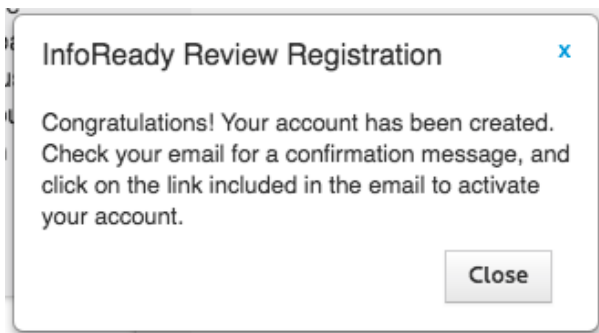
InfoReady Review Registration

x

Congratulations! Your account has been created. Check your email for a confirmation message, and click on the link included in the email to activate your account.

Close